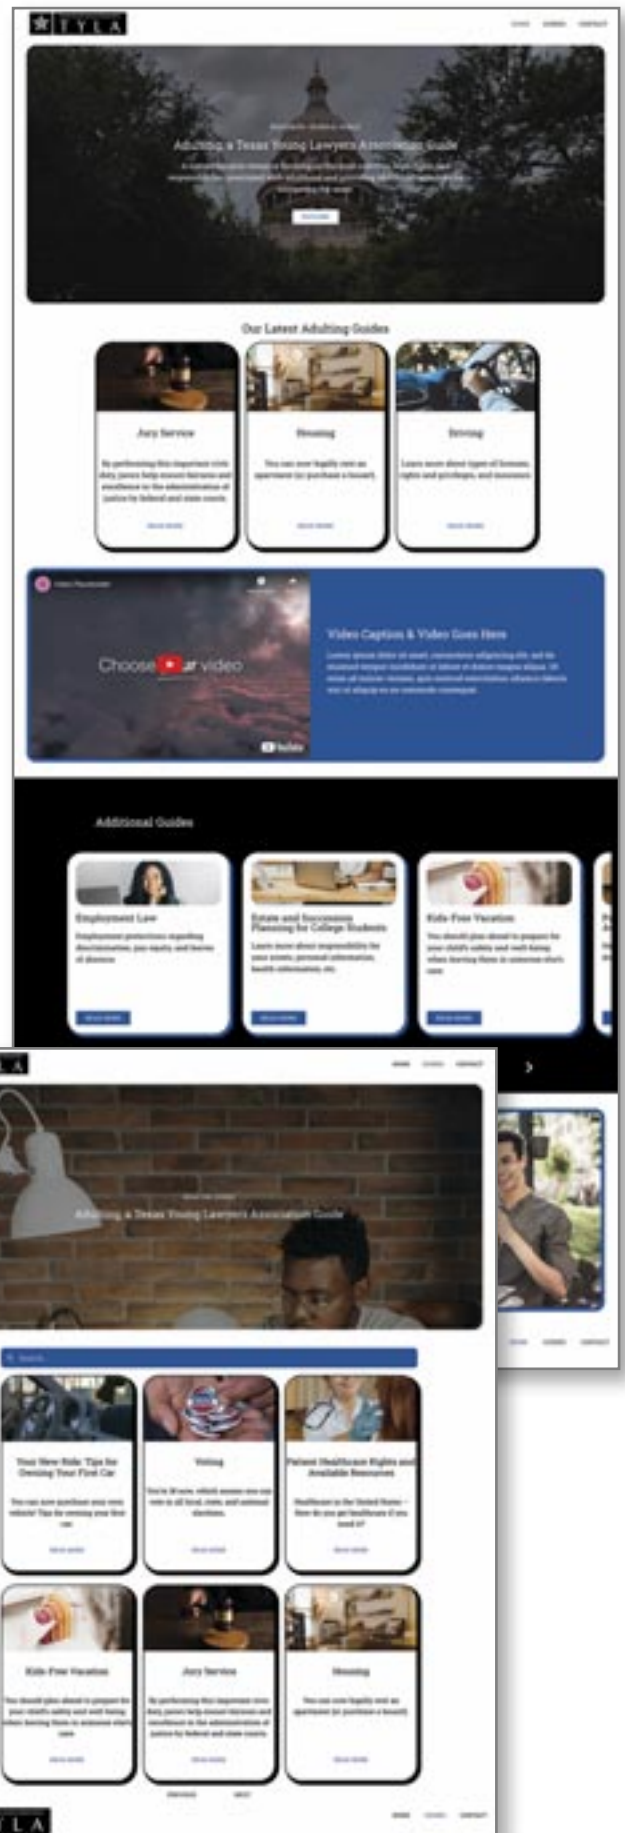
TYLA

HOME GUIDES CONTACT

Adulting a Texas Young Lawyers Association Guide

Our Latest Adulting Guides

Jury Service

By performing this important civic duty, jurors help ensure fairness and excellence in the administration of justice by federal and state courts.

READ MORE

Housing

You can now legally rent an apartment (or purchase a house!).

READ MORE

Driving

Learn more about types of licenses, rights and privileges, and insurance.

READ MORE

Video Placeholder

Choose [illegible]ur video

YouTube

Video Caption & Video Goes Here

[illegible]

Additional Guides

Employment Law

Employment protections regarding discrimination, pay equity, and leaves of absence.

READ MORE

Estate and Succession Planning for College Students

Learn more about responsibility for your assets, personal information, health information, etc.

READ MORE

Kids-Free Vacation

You should plan ahead to prepare for your child's safety and well-being when leaving them in someone else's care.

READ MORE

LA

HOME GUIDES CONTACT

Adulting a Texas Young Lawyers Association Guide

Search

Your New Ride: Tips for Owning Your First Car

You can now purchase your own vehicle! Tips for owning your first car.

READ MORE

Voting

You're 18 now, which means you can vote in all local, state, and national elections.

READ MORE

Patient Healthcare Rights and Available Resources

Healthcare in the United States - How do you get healthcare if you need it?

READ MORE

Kids-Free Vacation

You should plan ahead to prepare for your child's safety and well-being when leaving them in someone else's care.

READ MORE

Jury Service

By performing this important civic duty, jurors help ensure fairness and excellence in the administration of justice by federal and state courts.

READ MORE

Housing

You can now legally rent an apartment (or purchase a house!).

READ MORE

PREVIOUS NEXT

LA

HOME GUIDES CONTACT